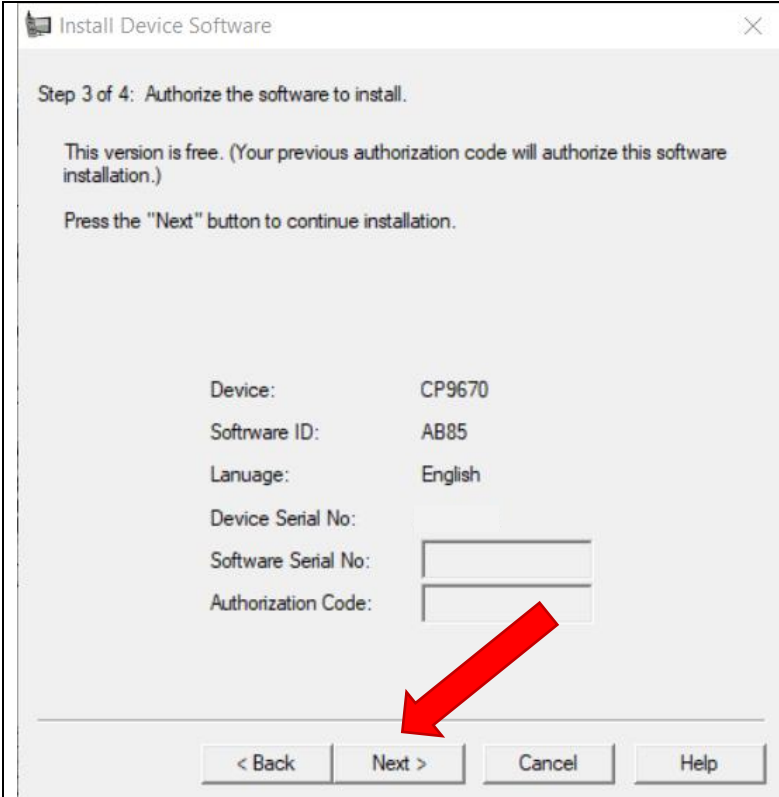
Install Device Software

Step 3 of 4: Authorize the software to install.

This version is free. (Your previous authorization code will authorize this software installation.)

Press the "Next" button to continue installation.

Device: CP9670

Software ID: AB85

Lanuage: English

Device Serial No:

Software Serial No:

Authorization Code:

< Back
Next >
Cancel
Help